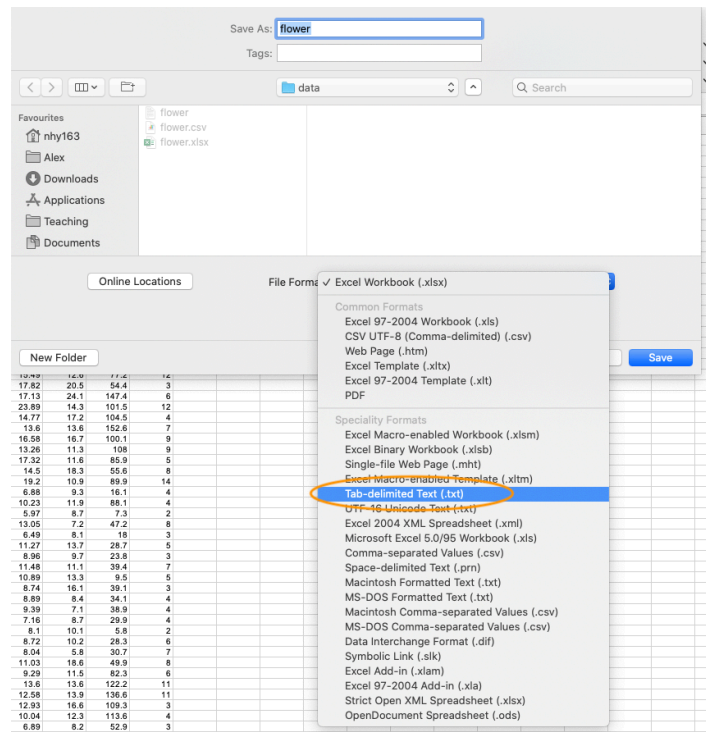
Save As: flower

Tags:

data

Search

Favourites

nhy163

Alex

Downloads

Applications

Teaching

Documents

flower

flower.csv

flower.xlsx

Online Locations

File Format

✓ Excel Workbook (.xlsx)

Common Formats

Excel 97-2004 Workbook (.xls)

CSV UTF-8 (Comma-delimited) (.csv)

Web Page (.htm)

Excel Template (.xltx)

Excel 97-2004 Template (.xlt)

PDF

Speciality Formats

Excel Macro-enabled Workbook (.xlsm)

Excel Binary Workbook (.xlsb)

Single-file Web Page (.mht)

Excel Macro-enabled Template (.xltm)

Tab-delimited Text (.txt)

UTF-16 Unicode Text (.txt)

Excel 2004 XML Spreadsheet (.xml)

Microsoft Excel 5.0/95 Workbook (.xls)

Comma-separated Values (.csv)

Space-delimited Text (.prn)

Macintosh Formatted Text (.txt)

MS-DOS Formatted Text (.txt)

Macintosh Comma-separated Values (.csv)

MS-DOS Comma-separated Values (.csv)

Data Interchange Format (.dif)

Symbolic Link (.slk)

Excel Add-in (.xlam)

Excel 97-2004 Add-in (.xla)

Strict Open XML Spreadsheet (.xlsx)

OpenDocument Spreadsheet (.ods)

New Folder

Save

| | | | |
|---|---|---|---|
| 17.82 | 20.5 | 54.4 | 3 |
| 17.13 | 24.1 | 147.4 | 6 |
| 23.89 | 14.3 | 101.5 | 12 |
| 14.77 | 17.2 | 104.5 | 4 |
| 13.6 | 13.6 | 152.6 | 7 |
| 16.58 | 16.7 | 100.1 | 9 |
| 13.26 | 11.3 | 108 | 9 |
| 17.32 | 11.6 | 85.9 | 5 |
| 14.5 | 18.3 | 55.6 | 8 |
| 19.2 | 10.9 | 89.9 | 14 |
| 6.88 | 9.3 | 16.1 | 4 |
| 10.23 | 11.9 | 88.1 | 4 |
| 5.97 | 8.7 | 7.3 | 2 |
| 13.05 | 7.2 | 47.2 | 8 |
| 6.49 | 8.1 | 18 | 3 |
| 11.27 | 13.7 | 28.7 | 5 |
| 8.96 | 9.7 | 23.8 | 3 |
| 11.48 | 11.1 | 39.4 | 7 |
| 10.89 | 13.3 | 9.5 | 5 |
| 8.74 | 16.1 | 39.1 | 3 |
| 8.89 | 8.4 | 34.1 | 4 |
| 9.39 | 7.1 | 38.9 | 4 |
| 7.16 | 8.7 | 29.9 | 4 |
| 8.1 | 10.1 | 5.8 | 2 |
| 8.72 | 10.2 | 28.3 | 6 |
| 8.04 | 5.8 | 30.7 | 7 |
| 11.03 | 18.6 | 49.9 | 8 |
| 9.29 | 11.5 | 82.3 | 6 |
| 13.6 | 13.6 | 122.2 | 11 |
| 12.58 | 13.9 | 136.6 | 11 |
| 12.93 | 16.6 | 109.3 | 3 |
| 10.04 | 12.3 | 113.6 | 4 |
| 6.89 | 8.2 | 52.9 | 3 |